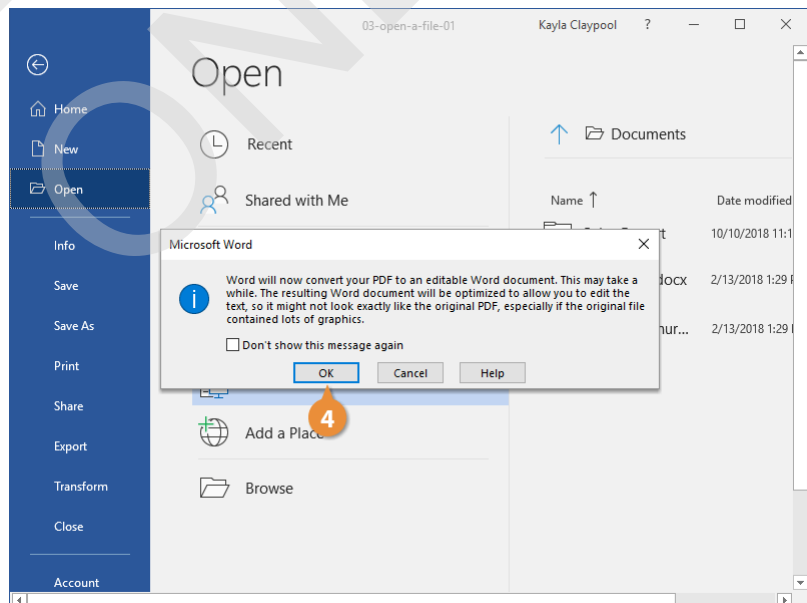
03-open-a-file-01 Kayla Claypool ?

Home

New

Open

Info

Save

Save As

Print

Share

Export

Transform

Close

Account

Open

Recent

Shared with Me

Add a Place

Browse

Documents

Name

Date modified

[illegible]t 10/10/2018 11:1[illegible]

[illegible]docx 2/13/2018 1:29 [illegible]

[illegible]hur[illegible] 2/13/2018 1:29 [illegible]

Microsoft Word

Word will now convert your PDF to an editable Word document. This may take a while. The resulting Word document will be optimized to allow you to edit the text, so it might not look exactly like the original PDF, especially if the original file contained lots of graphics.

Don't show this message again

OK

Cancel

Help

4